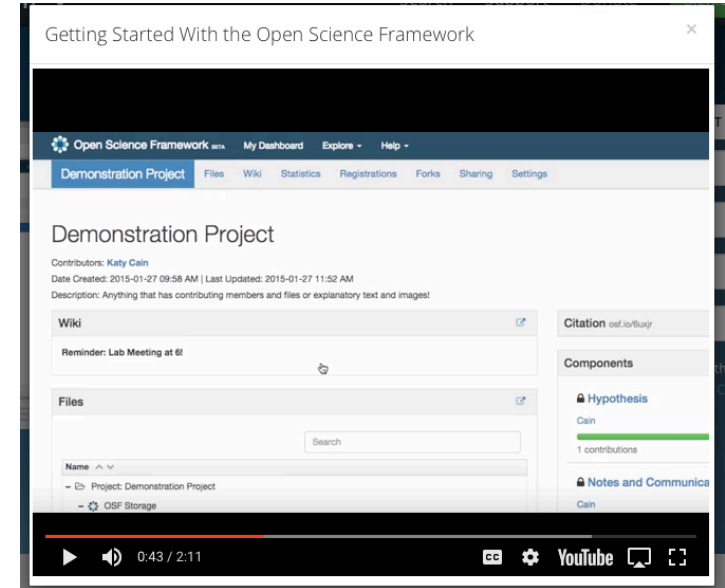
Getting Started With the Open Science Framework

×

Open Science Framework BETA My Dashboard Explore Help

Demonstration Project Files Wiki Statistics Registrations Forks Sharing Settings

Demonstration Project

Contributors: Katy Cain

Date Created: 2015-01-27 09:58 AM | Last Updated: 2015-01-27 11:52 AM

Description: Anything that has contributing members and files or explanatory text and images!

Wiki

Reminder: Lab Meeting at 6!

Files

Search

Name

Project: Demonstration Project

OSF Storage

Citation osf.io/6uxjr

Components

Hypothesis

Cain

1 contributions

Notes and Communica

Cain

0:43 / 2:11

YouTube